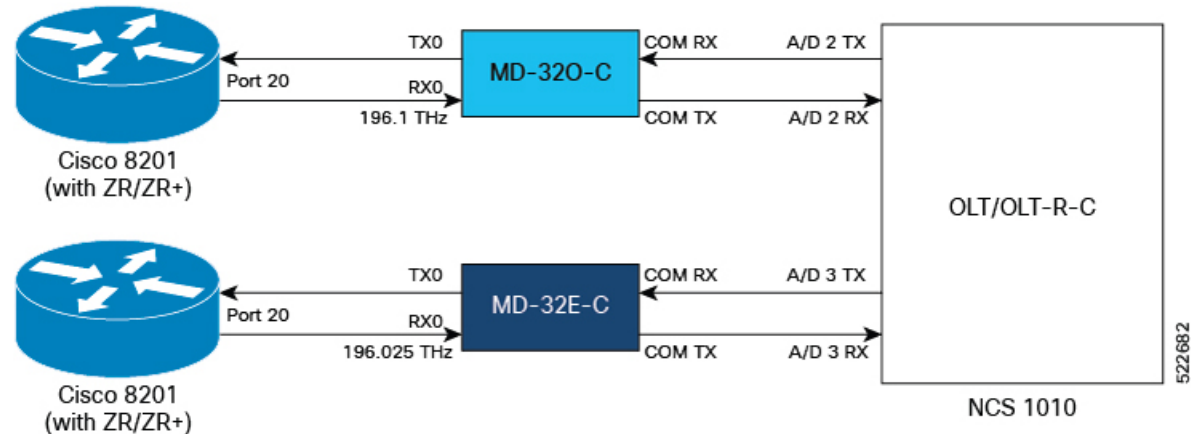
TX0
Port 20
RX0
196.1 THz
MD-32O-C
COM RX
COM TX
A/D 2 TX
A/D 2 RX
Cisco 8201
(with ZR/ZR+)
OLT/OLT-R-C
TX0
Port 20
RX0
196.025 THz
MD-32E-C
COM RX
COM TX
A/D 3 TX
A/D 3 RX
Cisco 8201
(with ZR/ZR+)
NCS 1010
522682